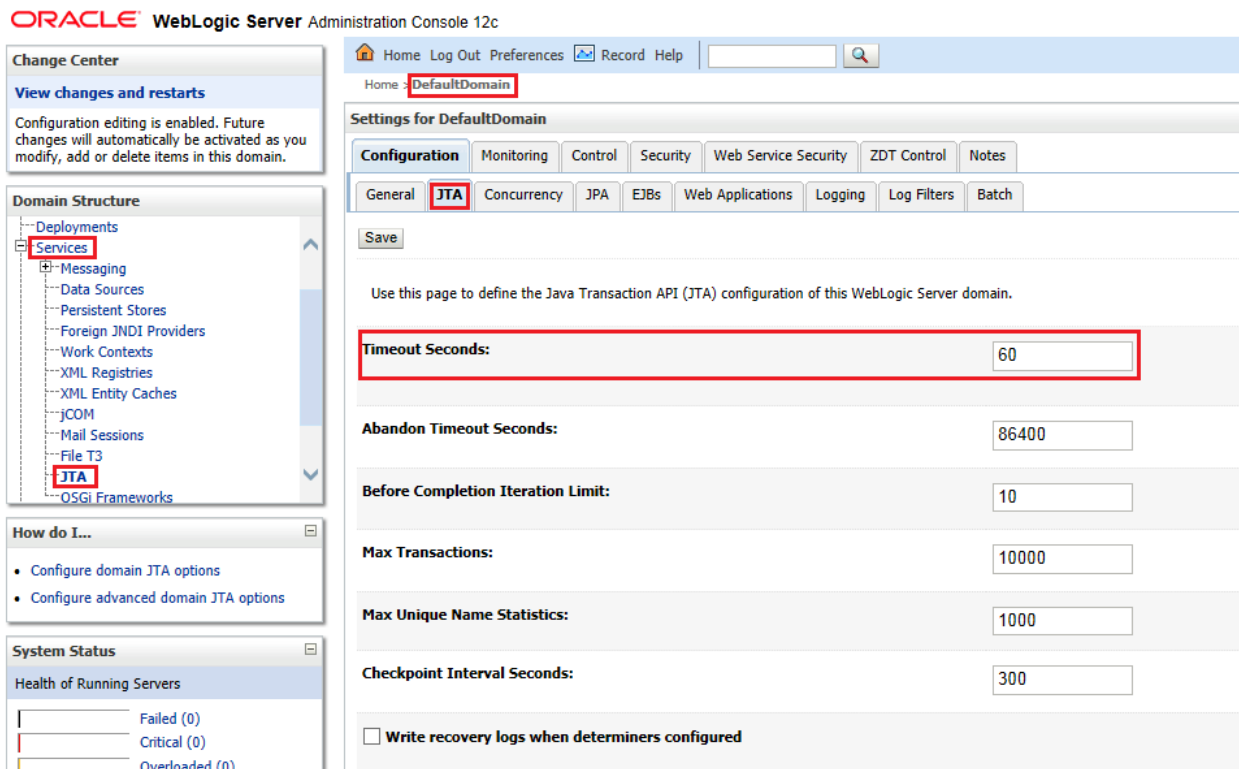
ORACLE WebLogic Server Administration Console 12c

Change Center

View changes and restarts

Configuration editing is enabled. Future changes will automatically be activated as you modify, add or delete items in this domain.

Domain Structure

Deployments
Services
Messaging
Data Sources
Persistent Stores
Foreign JNDI Providers
Work Contexts
XML Registries
XML Entity Caches
jCOM
Mail Sessions
File T3
JTA
OSGi Frameworks

How do I...

• Configure domain JTA options
• Configure advanced domain JTA options

System Status

Health of Running Servers

Failed (0)
Critical (0)
Overloaded (0)

Home Log Out Preferences Record Help

Home > DefaultDomain

Settings for DefaultDomain

Configuration | Monitoring | Control | Security | Web Service Security | ZDT Control | Notes

General | JTA | Concurrency | JPA | EJBs | Web Applications | Logging | Log Filters | Batch

Save

Use this page to define the Java Transaction API (JTA) configuration of this WebLogic Server domain.

Timeout Seconds: 60

Abandon Timeout Seconds: 86400

Before Completion Iteration Limit: 10

Max Transactions: 10000

Max Unique Name Statistics: 1000

Checkpoint Interval Seconds: 300

Write recovery logs when determiners configured